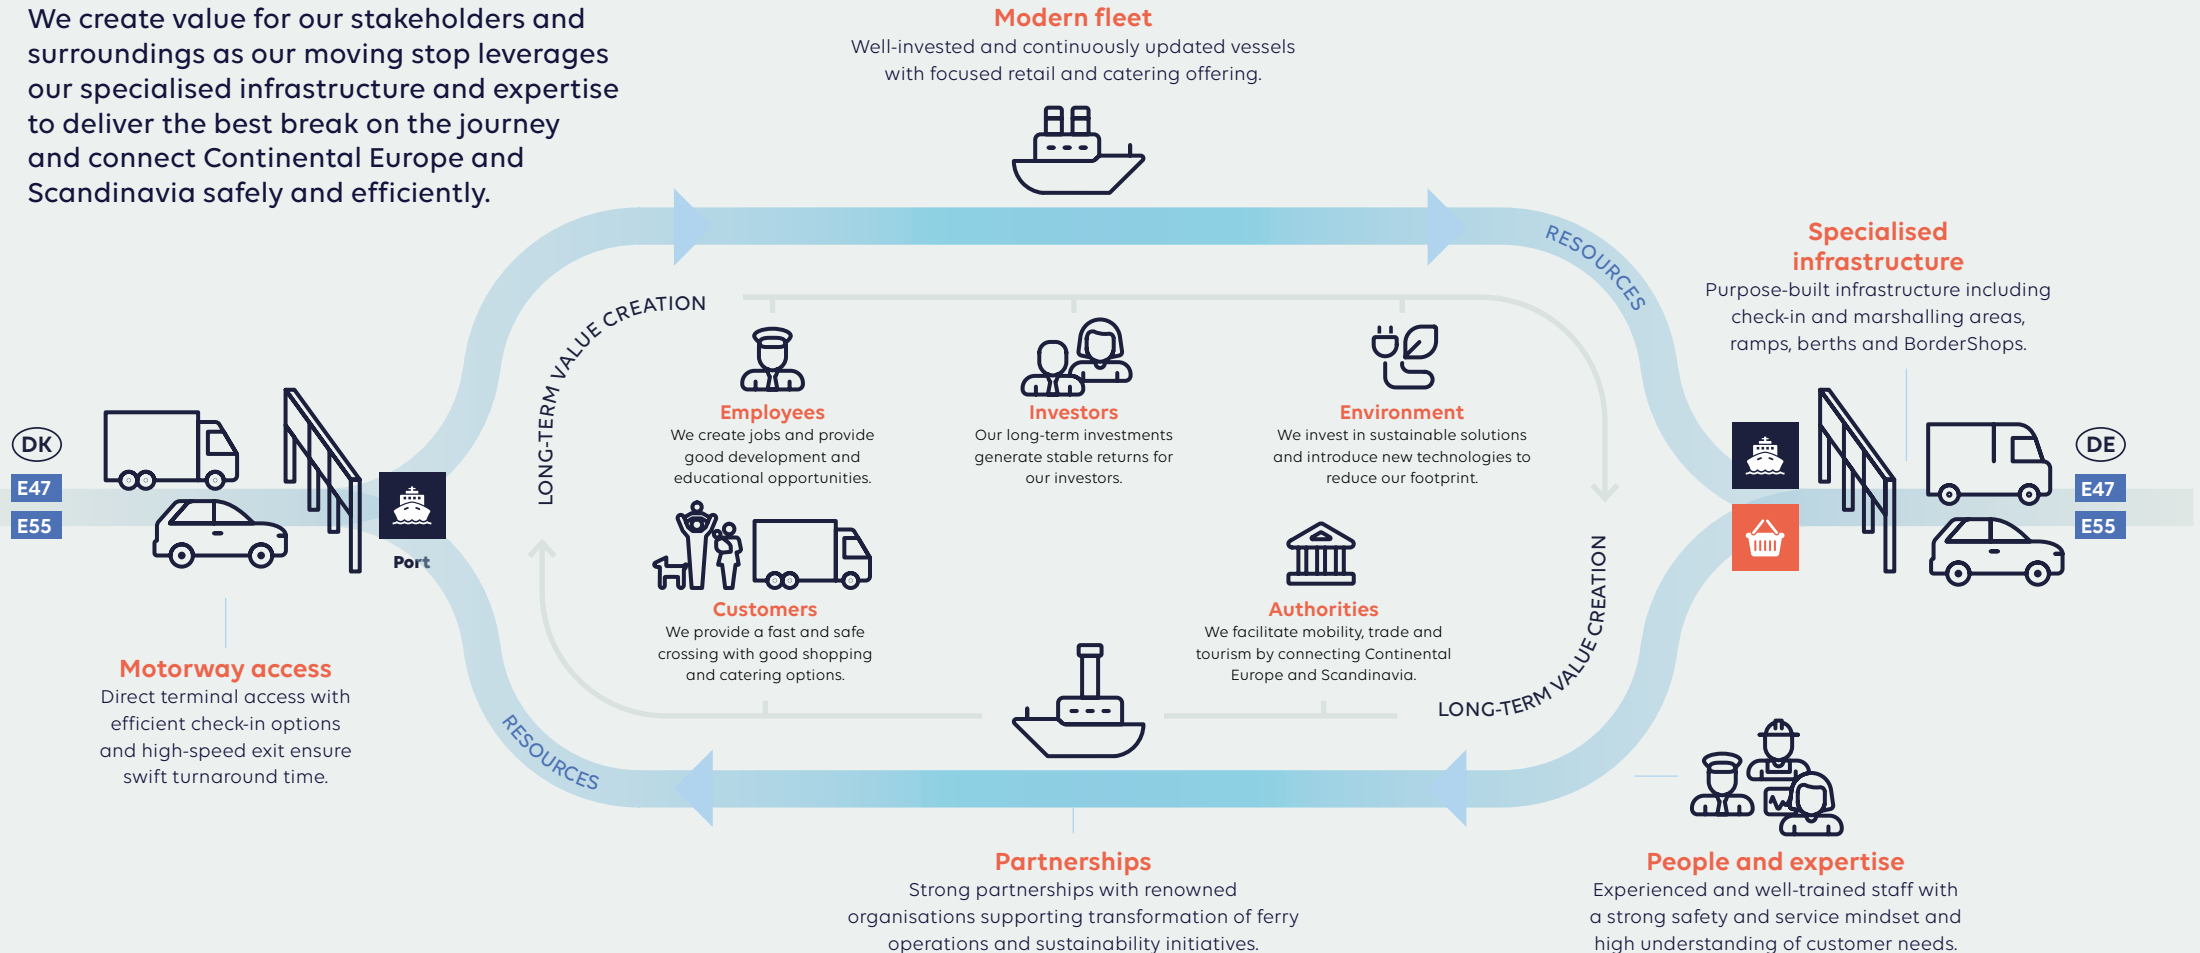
We create value for our stakeholders and surroundings as our moving stop leverages our specialised infrastructure and expertise to deliver the best break on the journey and connect Continental Europe and Scandinavia safely and efficiently.

Modern fleet
Well-invested and continuously updated vessels with focused retail and catering offering.

RESOURCES

Specialised infrastructure
Purpose-built infrastructure including check-in and marshalling areas, ramps, berths and BorderShops.

LONG-TERM VALUE CREATION

Employees
We create jobs and provide good development and educational opportunities.

Investors
Our long-term investments generate stable returns for our investors.

Environment
We invest in sustainable solutions and introduce new technologies to reduce our footprint.

DK
E47
E55

Port

DE
E47
E55

Customers
We provide a fast and safe crossing with good shopping and catering options.

Authorities
We facilitate mobility, trade and tourism by connecting Continental Europe and Scandinavia.

LONG-TERM VALUE CREATION

Motorway access
Direct terminal access with efficient check-in options and high-speed exit ensure swift turnaround time.

RESOURCES

Partnerships
Strong partnerships with renowned organisations supporting transformation of ferry operations and sustainability initiatives.

People and expertise
Experienced and well-trained staff with a strong safety and service mindset and high understanding of customer needs.